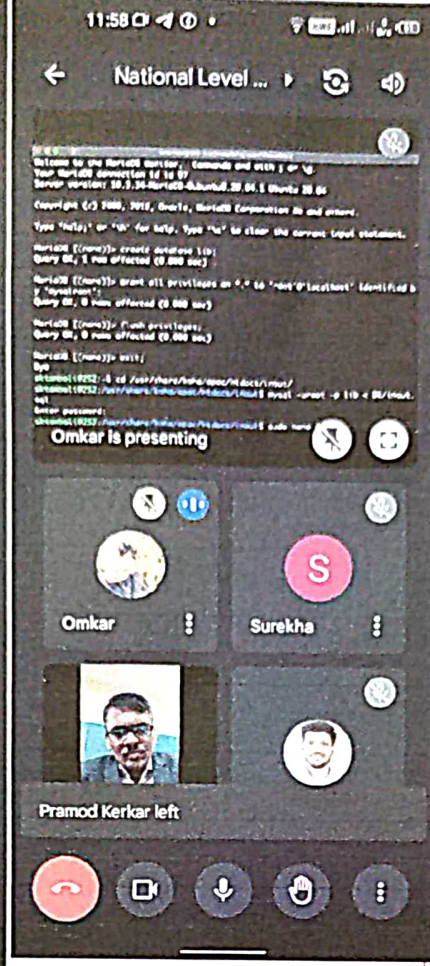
11:58

National Level ...

Welcome to the MariaDB monitor. Commands end with ; or \g.
Your MariaDB connection id is 37
Server version: 10.3.34-MariaDB-0ubuntu0.20.04.1 Ubuntu 20.04

Copyright (c) 2000, 2018, Oracle, MariaDB Corporation Ab and others.

Type 'help;' or '\h' for help. Type '\c' to clear the current input statement.

MariaDB [(none)]> create database lib;
Query OK, 1 row affected (0.000 sec)

MariaDB [(none)]> grant all privileges on *.* to 'root'@'localhost' identified b
y 'mysqlroot';
Query OK, 0 rows affected (0.000 sec)

MariaDB [(none)]> flush privileges;
Query OK, 0 rows affected (0.000 sec)

MariaDB [(none)]> exit;
Bye
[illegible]:~$ cd /usr/share/koha/opac/htdocs/install
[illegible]:/usr/share/koha/opac/htdocs/install$ mysql -uroot -p lib < DB/inout.sql
Enter password:
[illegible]

Omkar is presenting

Omkar

S

Surekha

Pramod Kerkar left